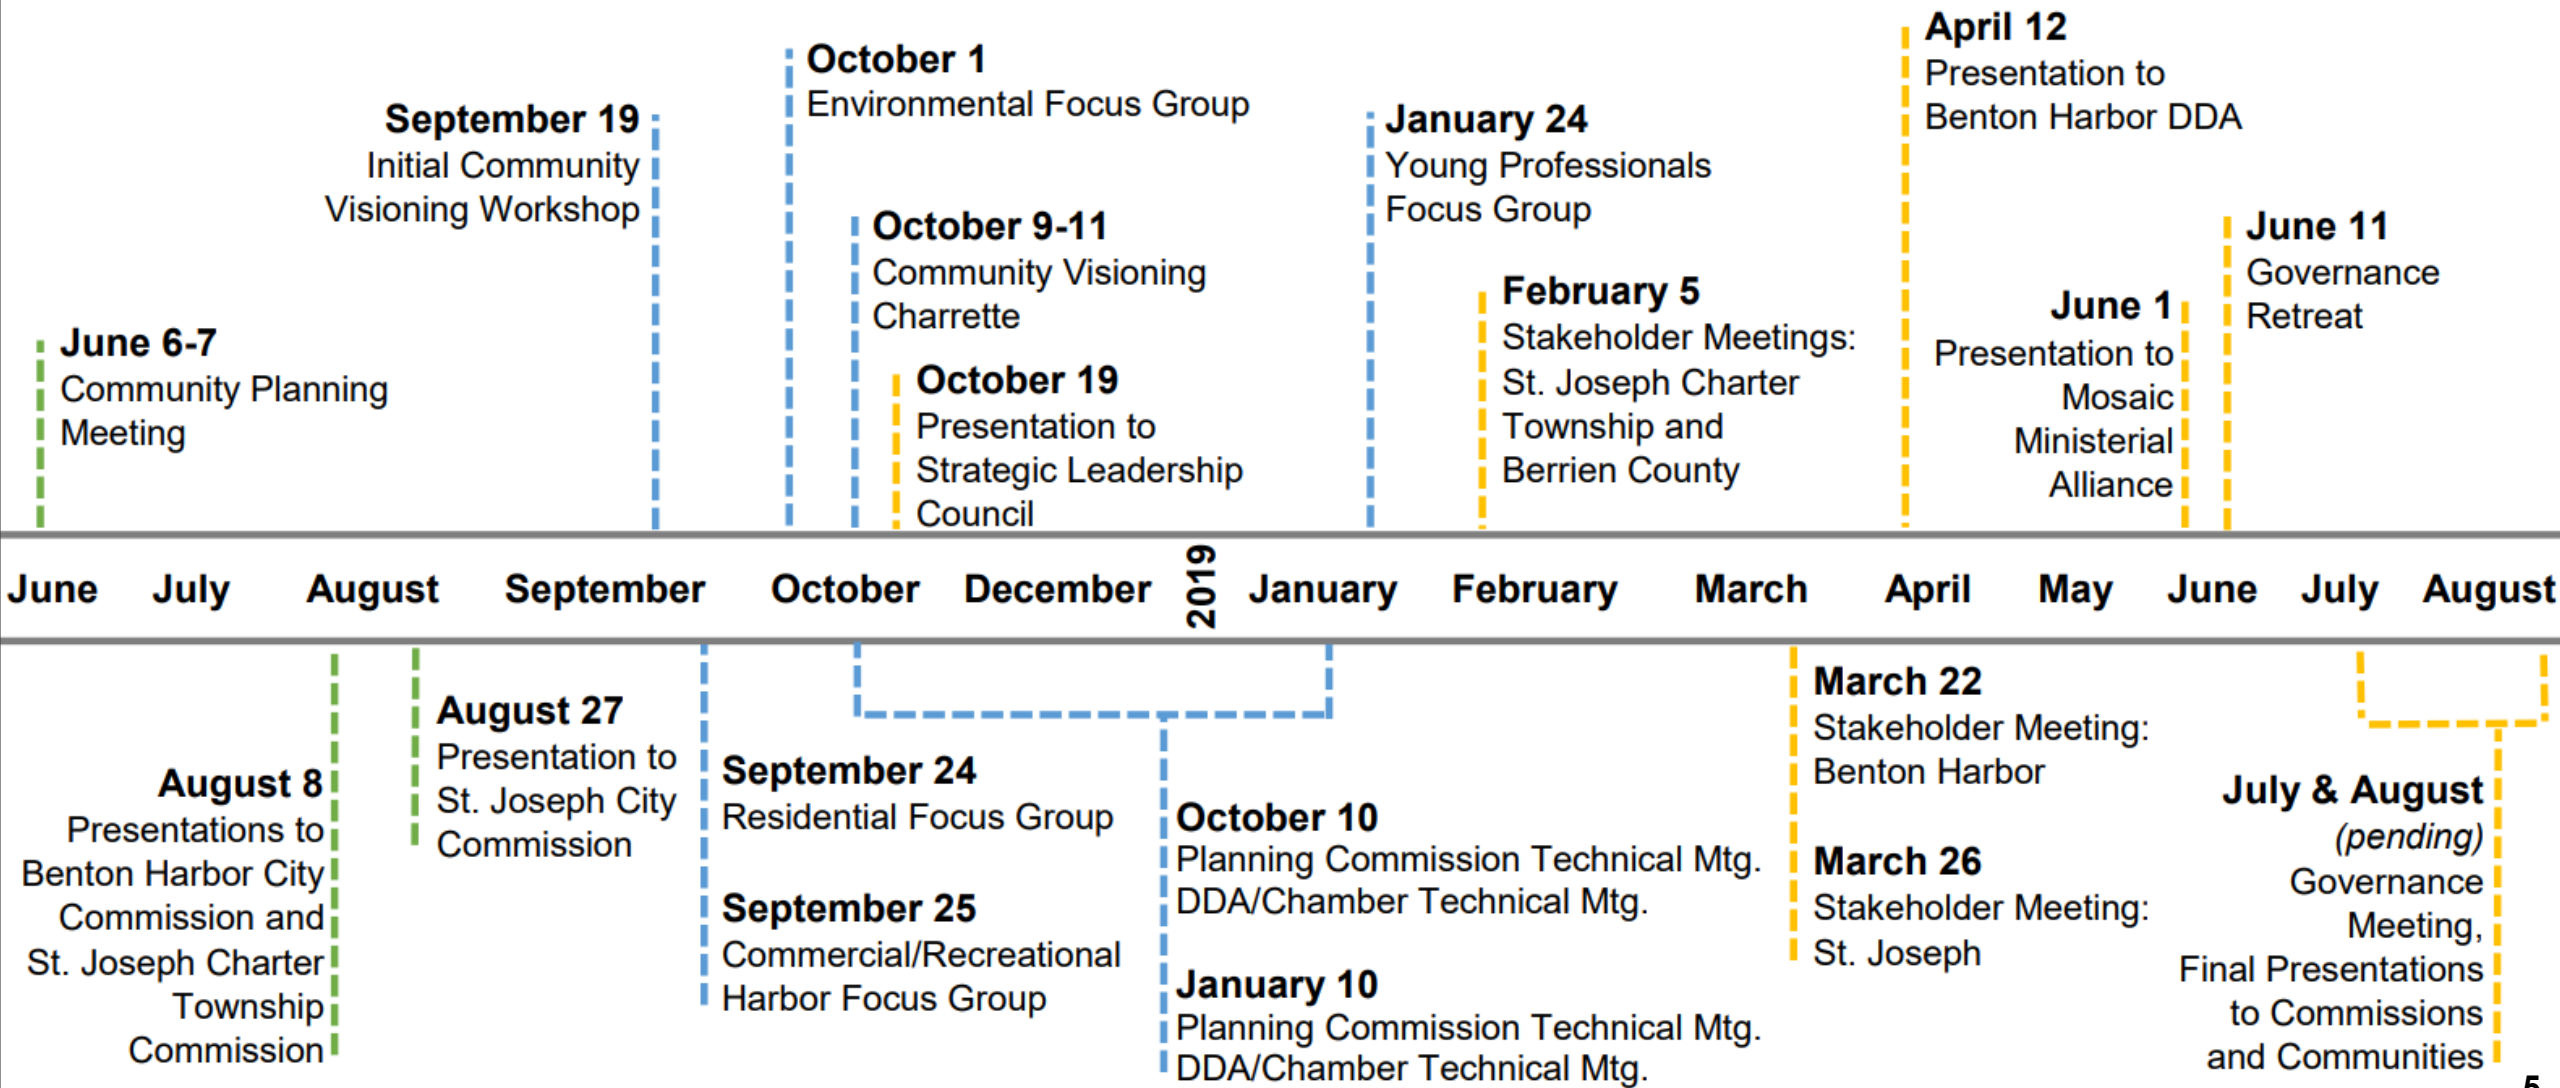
October 1
Environmental Focus Group

April 12
Presentation to Benton Harbor DDA

September 19
Initial Community Visioning Workshop

January 24
Young Professionals Focus Group

October 9-11
Community Visioning Charrette

June 11
Governance Retreat

February 5
Stakeholder Meetings: St. Joseph Charter Township and Berrien County

June 1
Presentation to Mosaic Ministerial Alliance

June 6-7
Community Planning Meeting

October 19
Presentation to Strategic Leadership Council

June July August September October December 2019 January February March April May June July August

August 27
Presentation to St. Joseph City Commission

March 22
Stakeholder Meeting: Benton Harbor

August 8
Presentations to Benton Harbor City Commission and St. Joseph Charter Township Commission

September 24
Residential Focus Group

July & August
*(pending)*
Governance Meeting, Final Presentations to Commissions and Communities

October 10
Planning Commission Technical Mtg.
DDA/Chamber Technical Mtg.

March 26
Stakeholder Meeting: St. Joseph

September 25
Commercial/Recreational Harbor Focus Group

January 10
Planning Commission Technical Mtg.
DDA/Chamber Technical Mtg.

5